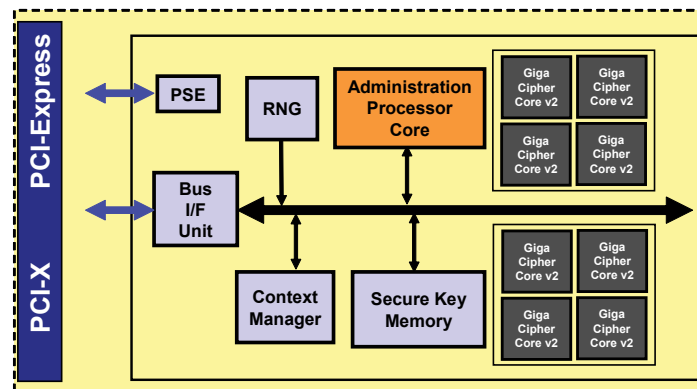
PCI-Express

PCI-X

PSE

RNG

Administration Processor Core

Giga Cipher Core v2

Giga Cipher Core v2

Giga Cipher Core v2

Giga Cipher Core v2

Bus I/F Unit

Context Manager

Secure Key Memory

Giga Cipher Core v2

Giga Cipher Core v2

Giga Cipher Core v2

Giga Cipher Core v2